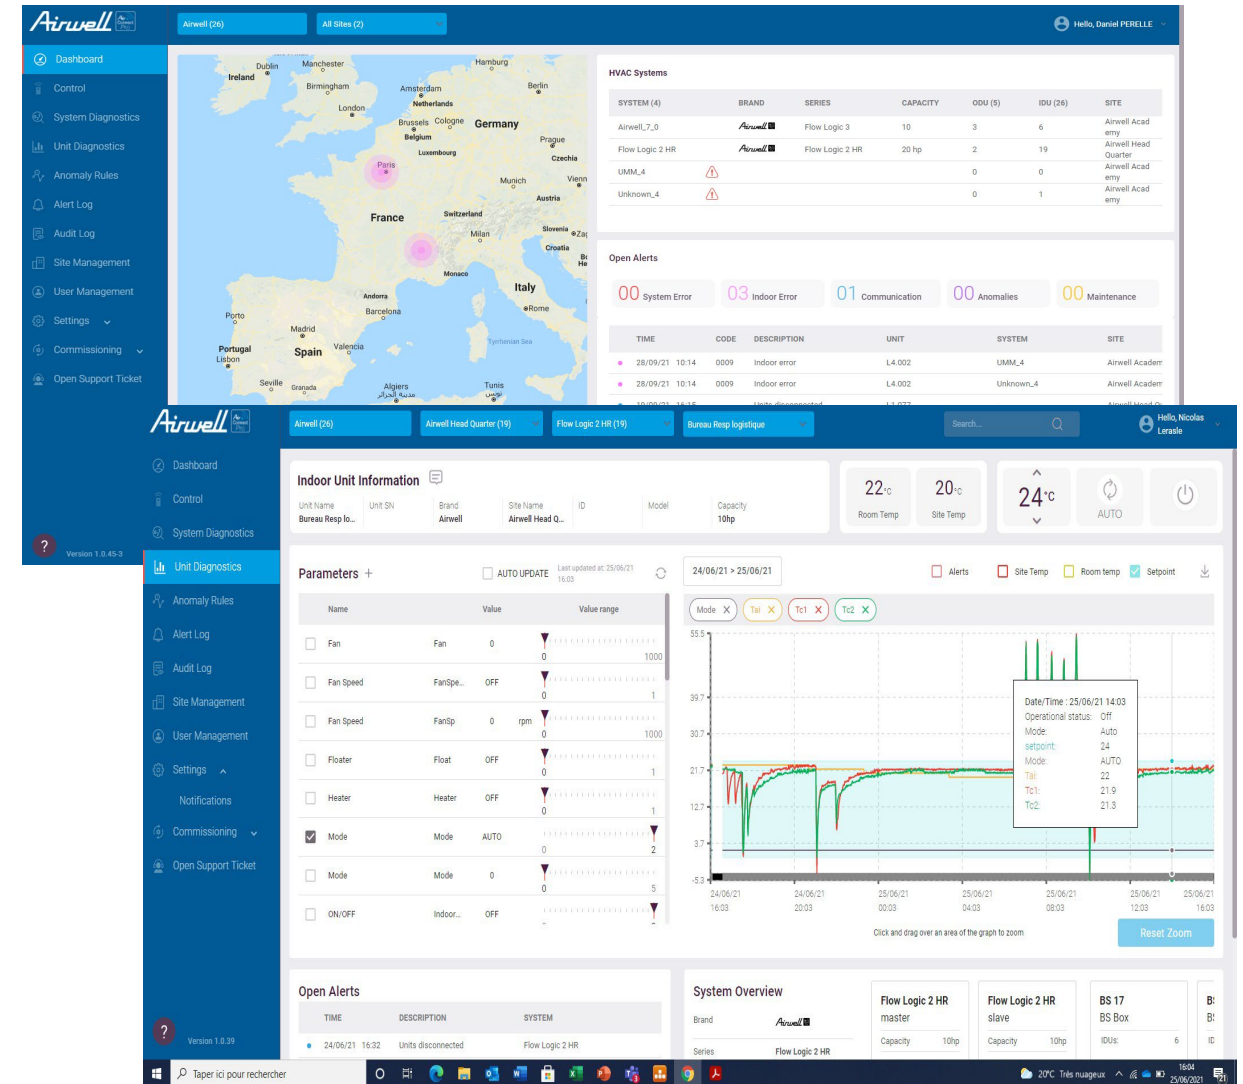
Airwell

Airwell (26)
All Sites (2)
Hello, Daniel PERELLE

Dashboard
Control
System Diagnostics
Unit Diagnostics
Anomaly Rules
Alert Log
Audit Log
Site Management
User Management
Settings
Commissioning
Open Support Ticket

Version 1.0.45-3

Dublin Ireland Manchester Hamburg Birmingham Amsterdam Netherlands Berlin London Brussels Cologne Germany Belgium Prague Luxembourg Czechia Paris Munich Vienn Austria France Switzerland Milan Slovenia Croatia Monaco Andorra Italy Porto Barcelona Rome Madrid Portugal Lisbon Spain Valencia Tyrrhenian Sea Seville Granada Algiers Tunis

HVAC Systems

| SYSTEM (4) | BRAND | SERIES | CAPACITY | ODU (5) | IDU (26) | SITE |
|---|---|---|---|---|---|---|
| Airwell_7_0 | Airwell | Flow Logic 3 | 10 | 3 | 6 | Airwell Academy |
| Flow Logic 2 HR | Airwell | Flow Logic 2 HR | 20 hp | 2 | 19 | Airwell Head Quarter |
| UMM_4 | | | | 0 | 0 | Airwell Academy |
| Unknown_4 | | | | 0 | 1 | Airwell Academy |

Open Alerts

00 System Error
03 Indoor Error
01 Communication
00 Anomalies
00 Maintenance

| TIME | CODE | DESCRIPTION | UNIT | SYSTEM | SITE |
|---|---|---|---|---|---|
| 28/09/21 10:14 | 0009 | Indoor error | L4.002 | UMM_4 | Airwell Academ |
| 28/09/21 10:14 | 0009 | Indoor error | L4.002 | Unknown_4 | Airwell Academ |

Airwell

Airwell (26)
Airwell Head Quarter (19)
Flow Logic 2 HR (19)
Bureau Resp logistique
Search...
Hello, Nicolas Leraste

Dashboard
Control
System Diagnostics
Unit Diagnostics
Anomaly Rules
Alert Log
Audit Log
Site Management
User Management
Settings
Notifications
Commissioning
Open Support Ticket

Version 1.0.39

Indoor Unit Information

| Unit Name | Unit SN | Brand | Site Name | ID | Model | Capacity |
|---|---|---|---|---|---|---|
| Bureau Resp lo... | | Airwell | Airwell Head Q... | | | 10hp |

22°c Room Temp
20°c Site Temp
24°c
AUTO

Parameters +
AUTO UPDATE
Last updated at: 25/06/21 16:03

| | Name | | Value | Value range |
|---|---|---|---|---|
| | Fan | Fan | 0 | 0 1000 |
| | Fan Speed | FanSpe... | OFF | 0 1 |
| | Fan Speed | FanSp | 0 rpm | 0 1000 |
| | Floater | Float | OFF | 0 1 |
| | Heater | Heater | OFF | 0 1 |
| ☑ | Mode | Mode | AUTO | 0 2 |
| | Mode | Mode | 0 | 0 5 |
| | ON/OFF | Indoor... | OFF | |

24/06/21 > 25/06/21
Alerts
Site Temp
Room temp
Setpoint

Mode
Tai
Tc1
Tc2

55.5
39.7
30.7
21.7
12.7
3.7
-5.3

Date/Time : 25/06/21 14:03
Operational status: Off
Mode: Auto
setpoint: 24
Mode: AUTO
Tai: 22
Tc1: 21.9
Tc2: 21.3

24/06/21 16:03
24/06/21 20:03
25/06/21 00:03
25/06/21 04:03
25/06/21 08:03
25/06/21 12:03
25/06/21 16:03

Click and drag over an area of the graph to zoom
Reset Zoom

Open Alerts

| TIME | DESCRIPTION | SYSTEM |
|---|---|---|
| 24/06/21 16:32 | Units disconnected | Flow Logic 2 HR |

System Overview
Brand Airwell
Series Flow Logic 2 HR

Flow Logic 2 HR
master
Capacity 10hp

Flow Logic 2 HR
slave
Capacity 10hp

BS 17
BS Box
IDUs: 6

Taper ici pour rechercher
20°C Très nuageux
16:04
25/06/2021